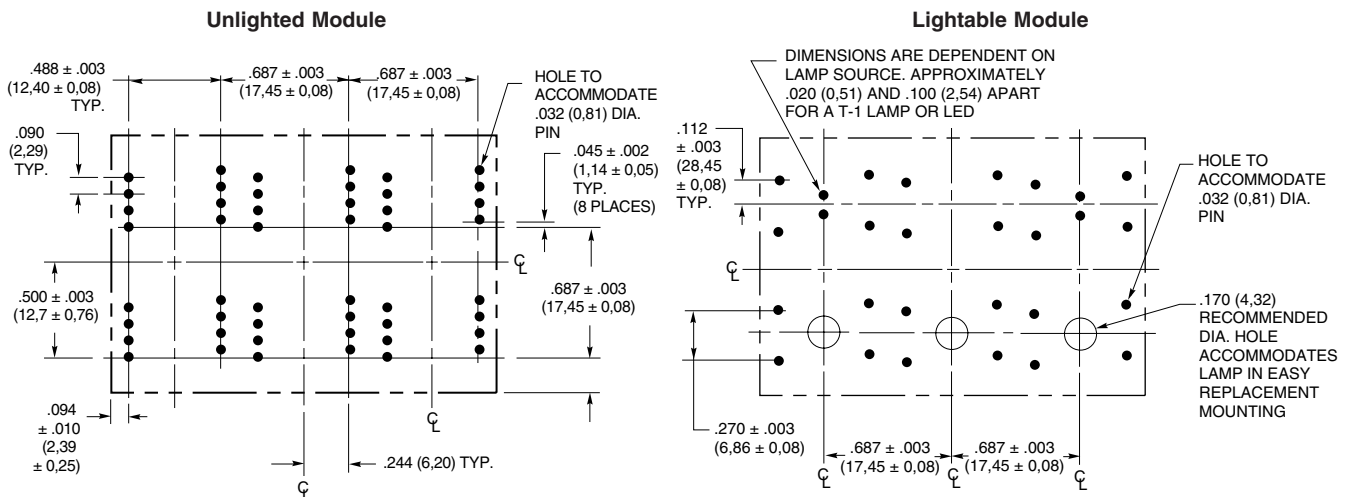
Unlighted Module

.488 ± .003 (12,40 ± 0,08) TYP.

.687 ± .003 (17,45 ± 0,08)

.687 ± .003 (17,45 ± 0,08)

HOLE TO ACCOMMODATE .032 (0,81) DIA. PIN

.090 (2,29) TYP.

.045 ± .002 (1,14 ± 0,05) TYP. (8 PLACES)

℄

.500 ± .003 (12,7 ± 0,76)

.687 ± .003 (17,45 ± 0,08)

.094 ± .010 (2,39 ± 0,25)

℄

.244 (6,20) TYP.

℄

Lightable Module

DIMENSIONS ARE DEPENDENT ON LAMP SOURCE. APPROXIMATELY .020 (0,51) AND .100 (2,54) APART FOR A T-1 LAMP OR LED

.112 ± .003 (28,45 ± 0,08) TYP.

HOLE TO ACCOMMODATE .032 (0,81) DIA. PIN

℄

.170 (4,32) RECOMMENDED DIA. HOLE ACCOMMODATES LAMP IN EASY REPLACEMENT MOUNTING

.270 ± .003 (6,86 ± 0,08)

.687 ± .003 (17,45 ± 0,08)

.687 ± .003 (17,45 ± 0,08)

℄ ℄ ℄